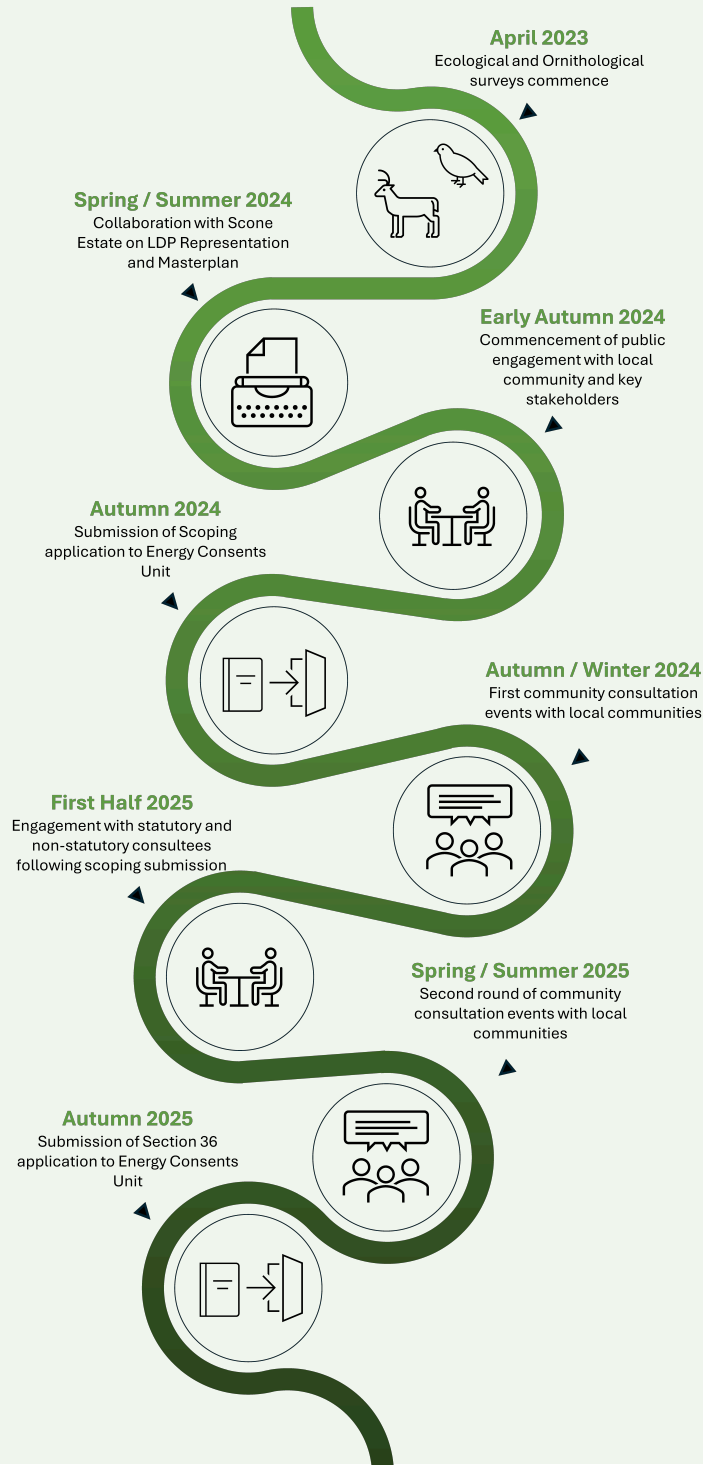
April 2023
Ecological and Ornithological surveys commence

Spring / Summer 2024
Collaboration with Scone Estate on LDP Representation and Masterplan

Early Autumn 2024
Commencement of public engagement with local community and key stakeholders

Autumn 2024
Submission of Scoping application to Energy Consents Unit

Autumn / Winter 2024
First community consultation events with local communities

First Half 2025
Engagement with statutory and non-statutory consultees following scoping submission

Spring / Summer 2025
Second round of community consultation events with local communities

Autumn 2025
Submission of Section 36 application to Energy Consents Unit